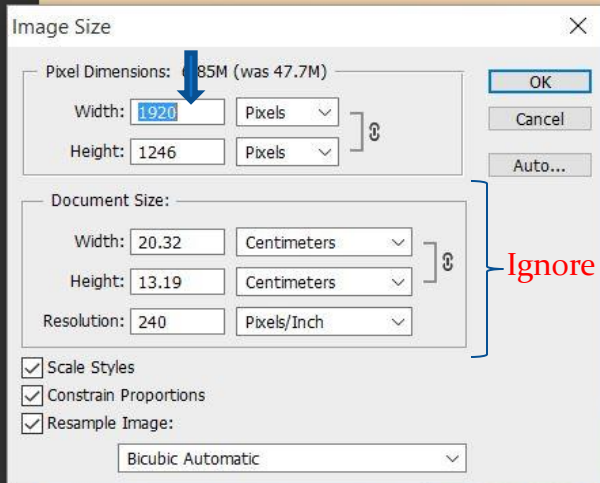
Image Size

Pixel Dimensions: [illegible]85M (was 47.7M)

Width: 1920 Pixels

Height: 1246 Pixels

OK

Cancel

Auto...

Document Size:

Width: 20.32 Centimeters

Height: 13.19 Centimeters

Resolution: 240 Pixels/Inch

Ignore

Scale Styles

Constrain Proportions

Resample Image:

Bicubic Automatic